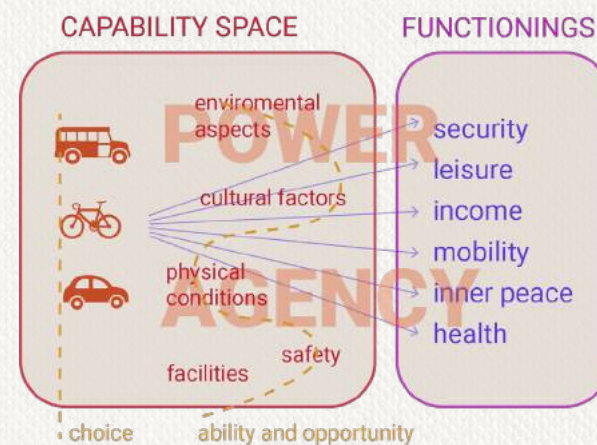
CAPABILITY SPACE

FUNCTIONINGS

POWER

AGENCY

enviromental aspects

cultural factors

physical conditions

safety

facilities

security
leisure
income
mobility
inner peace
health

choice

ability and opportunity